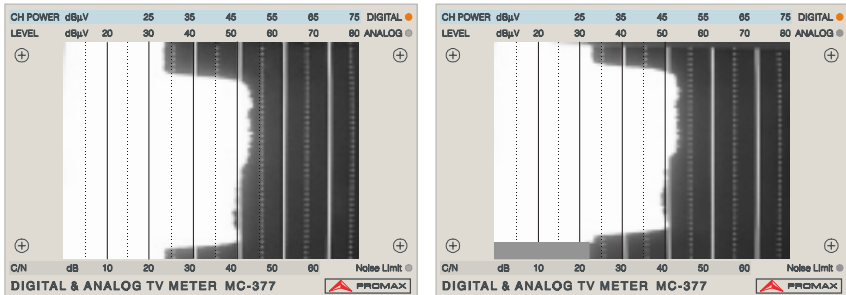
CH POWER dBμV 25 35 45 55 65 75 DIGITAL
LEVEL dBμV 20 30 40 50 60 70 80 ANALOG

C/N dB 10 20 30 40 50 60 Noise Limit

DIGITAL & ANALOG TV METER MC-377

PROMAX

CH POWER dBμV 25 35 45 55 65 75 DIGITAL
LEVEL dBμV 20 30 40 50 60 70 80 ANALOG

C/N dB 10 20 30 40 50 60 Noise Limit

DIGITAL & ANALOG TV METER MC-377

PROMAX